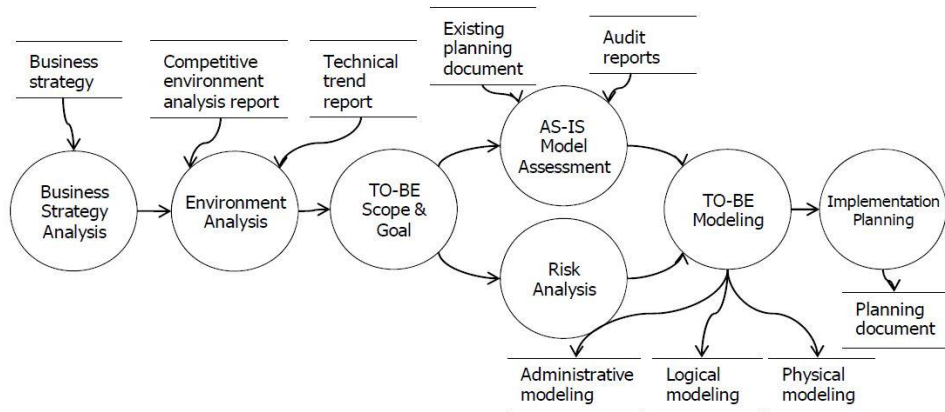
Business strategy

Competitive environment analysis report

Technical trend report

Existing planning document

Audit reports

Business Strategy Analysis

Environment Analysis

TO-BE Scope & Goal

AS-IS Model Assessment

Risk Analysis

TO-BE Modeling

Implementation Planning

Planning document

Administrative modeling

Logical modeling

Physical modeling